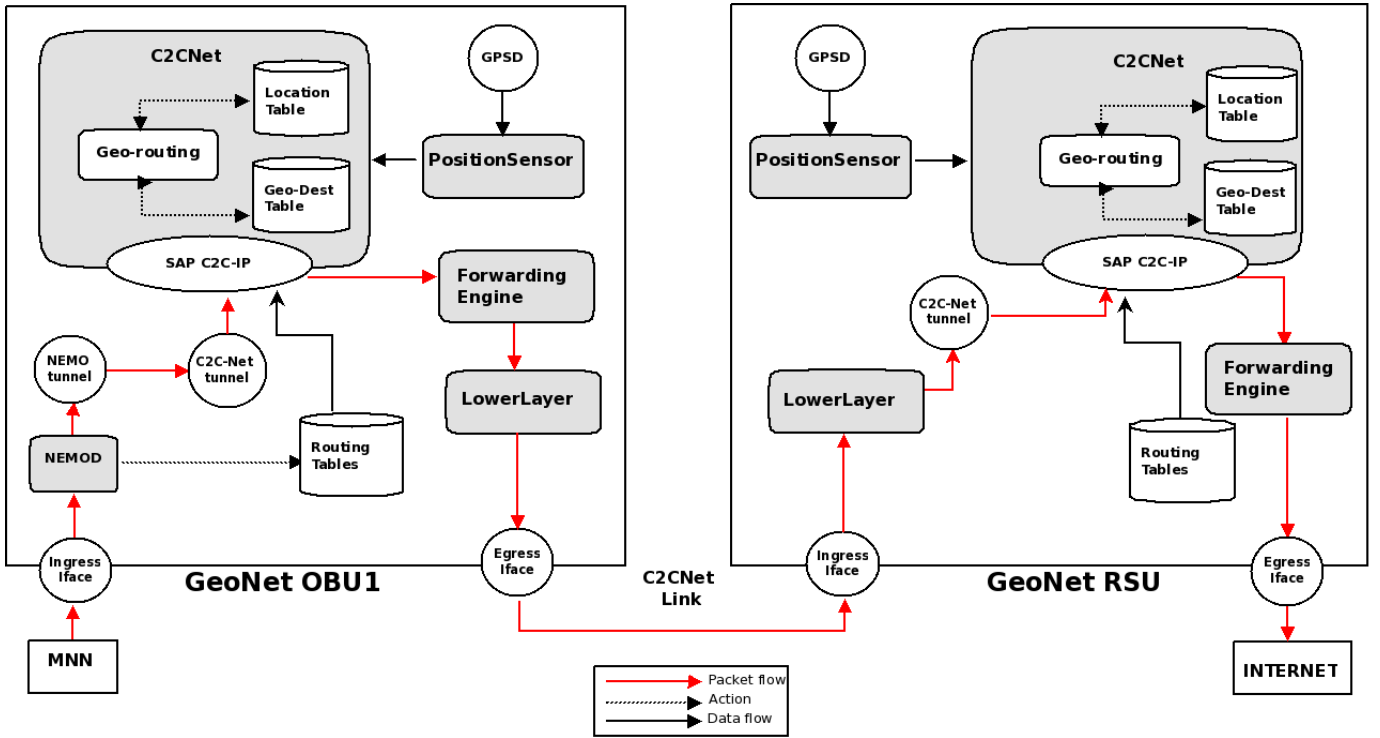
C2CNet

Location Table

Geo-routing

Geo-Dest Table

GPSD

PositionSensor

SAP C2C-IP

Forwarding Engine

LowerLayer

NEMO tunnel

C2C-Net tunnel

NEMOD

Routing Tables

Ingress Iface

Egress Iface

GeoNet OBU1

MNN

C2CNet Link

GPSD

PositionSensor

C2CNet

Location Table

Geo-routing

Geo-Dest Table

SAP C2C-IP

C2C-Net tunnel

LowerLayer

Forwarding Engine

Routing Tables

Ingress Iface

Egress Iface

GeoNet RSU

INTERNET

Packet flow
Action
Data flow